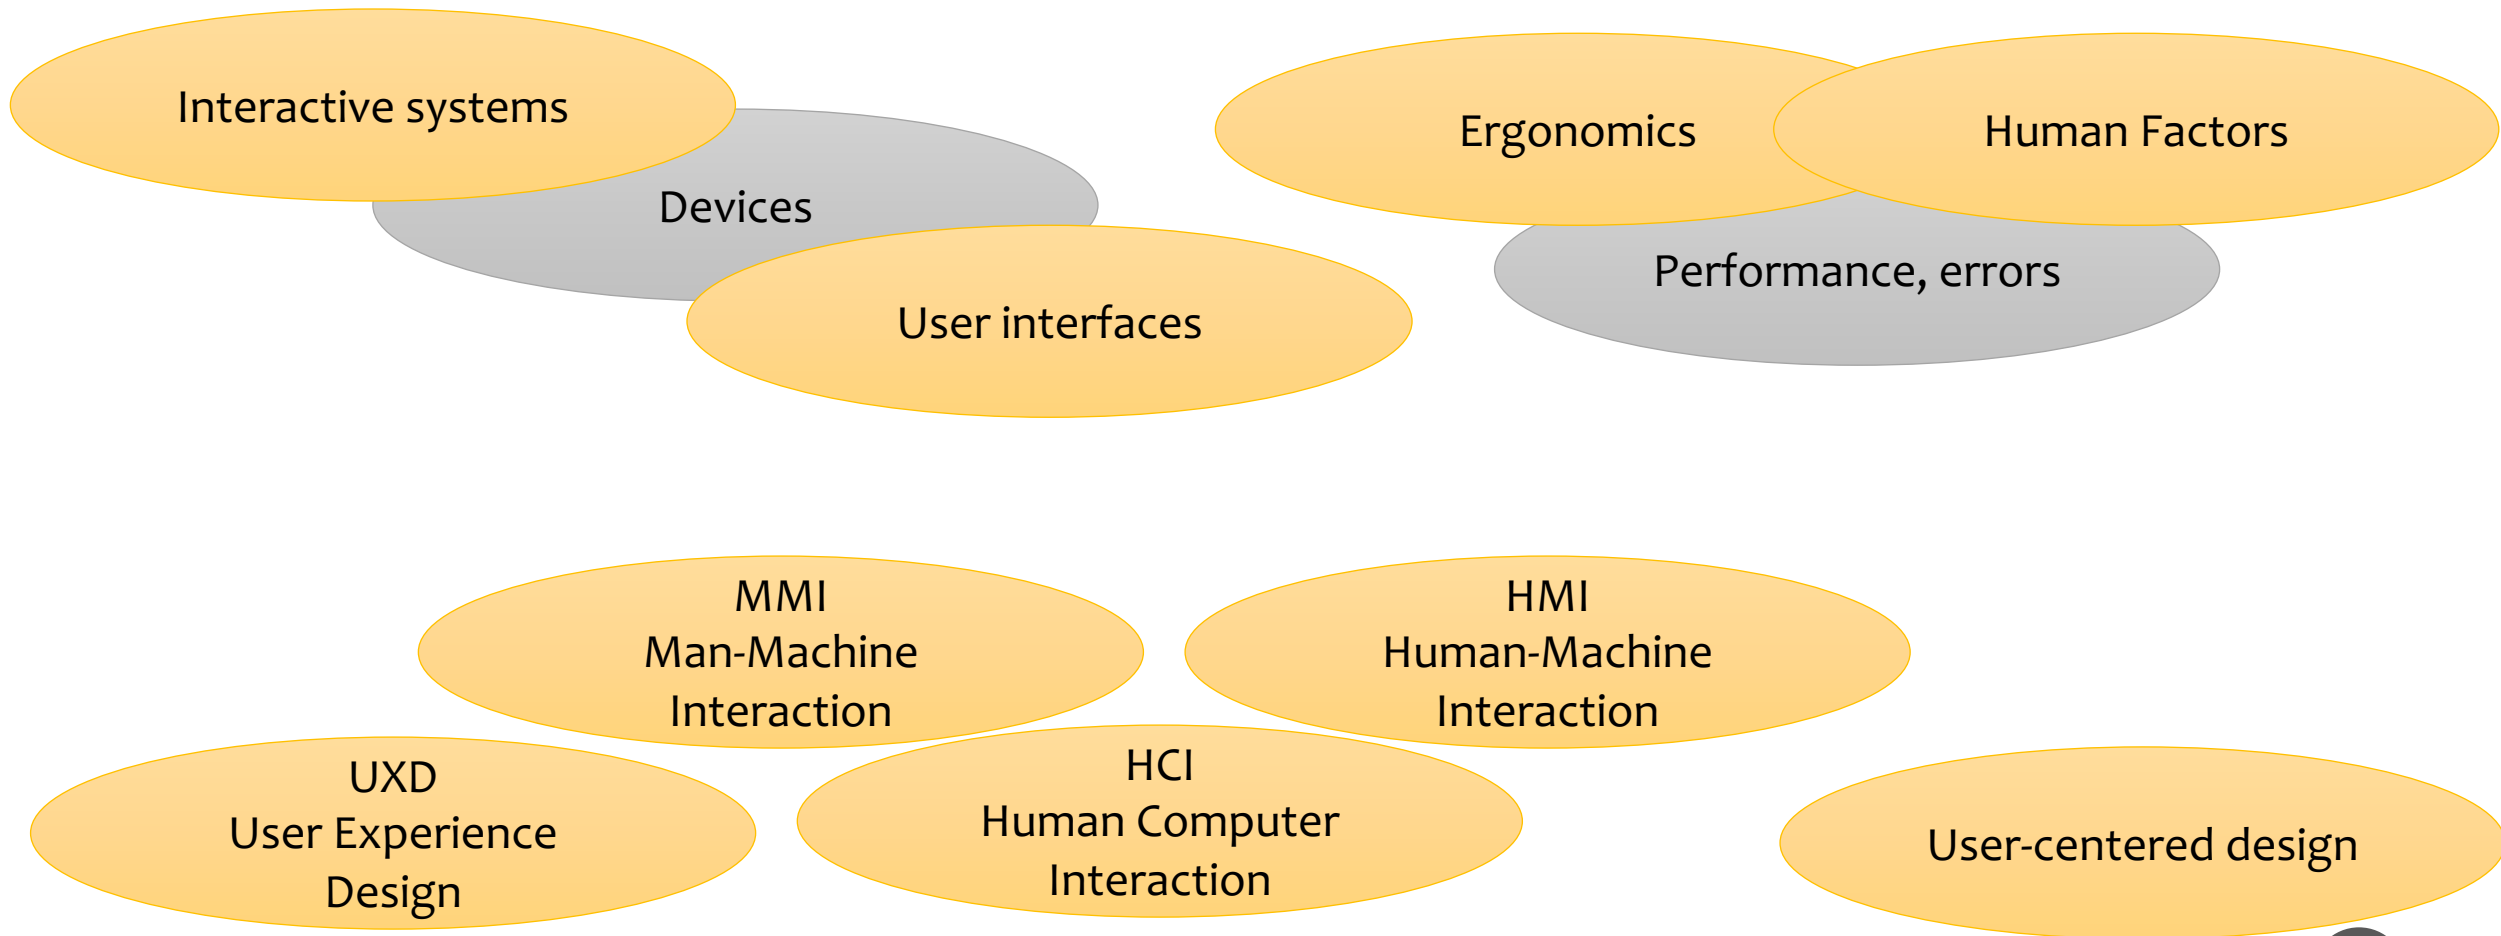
Interactive systems

Devices

User interfaces

Ergonomics

Human Factors

Performance, errors

MMI
Man-Machine
Interaction

HMI
Human-Machine
Interaction

UXD
User Experience
Design

HCI
Human Computer
Interaction

User-centered design